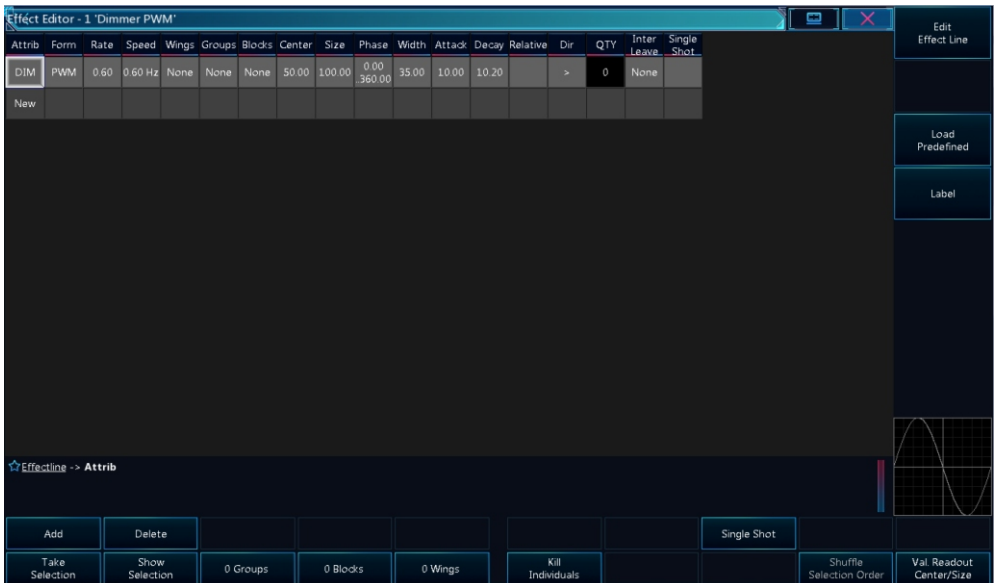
Effect Editor - 1 'Dimmer PWM'

| Attrib | Form | Rate | Speed | Wings | Groups | Blocks | Center | Size | Phase | Width | Attack | Decay | Relative | Dir | QTY | Inter Leave | Single Shot |
|---|---|---|---|---|---|---|---|---|---|---|---|---|---|---|---|---|---|
| DIM | PWM | 0.60 | 0.60 Hz | None | None | None | 50.00 | 100.00 | 0.00 360.00 | 35.00 | 10.00 | 10.20 | | > | 0 | None | |
| New | | | | | | | | | | | | | | | | | |

Edit Effect Line

Load Predefined

Label

Effectline -> Attrib

Add

Delete

Single Shot

Take Selection

Show Selection

0 Groups

0 Blocks

0 Wings

Kill Individuals

Shuffle Selection Order

Val. Readout Center/Size